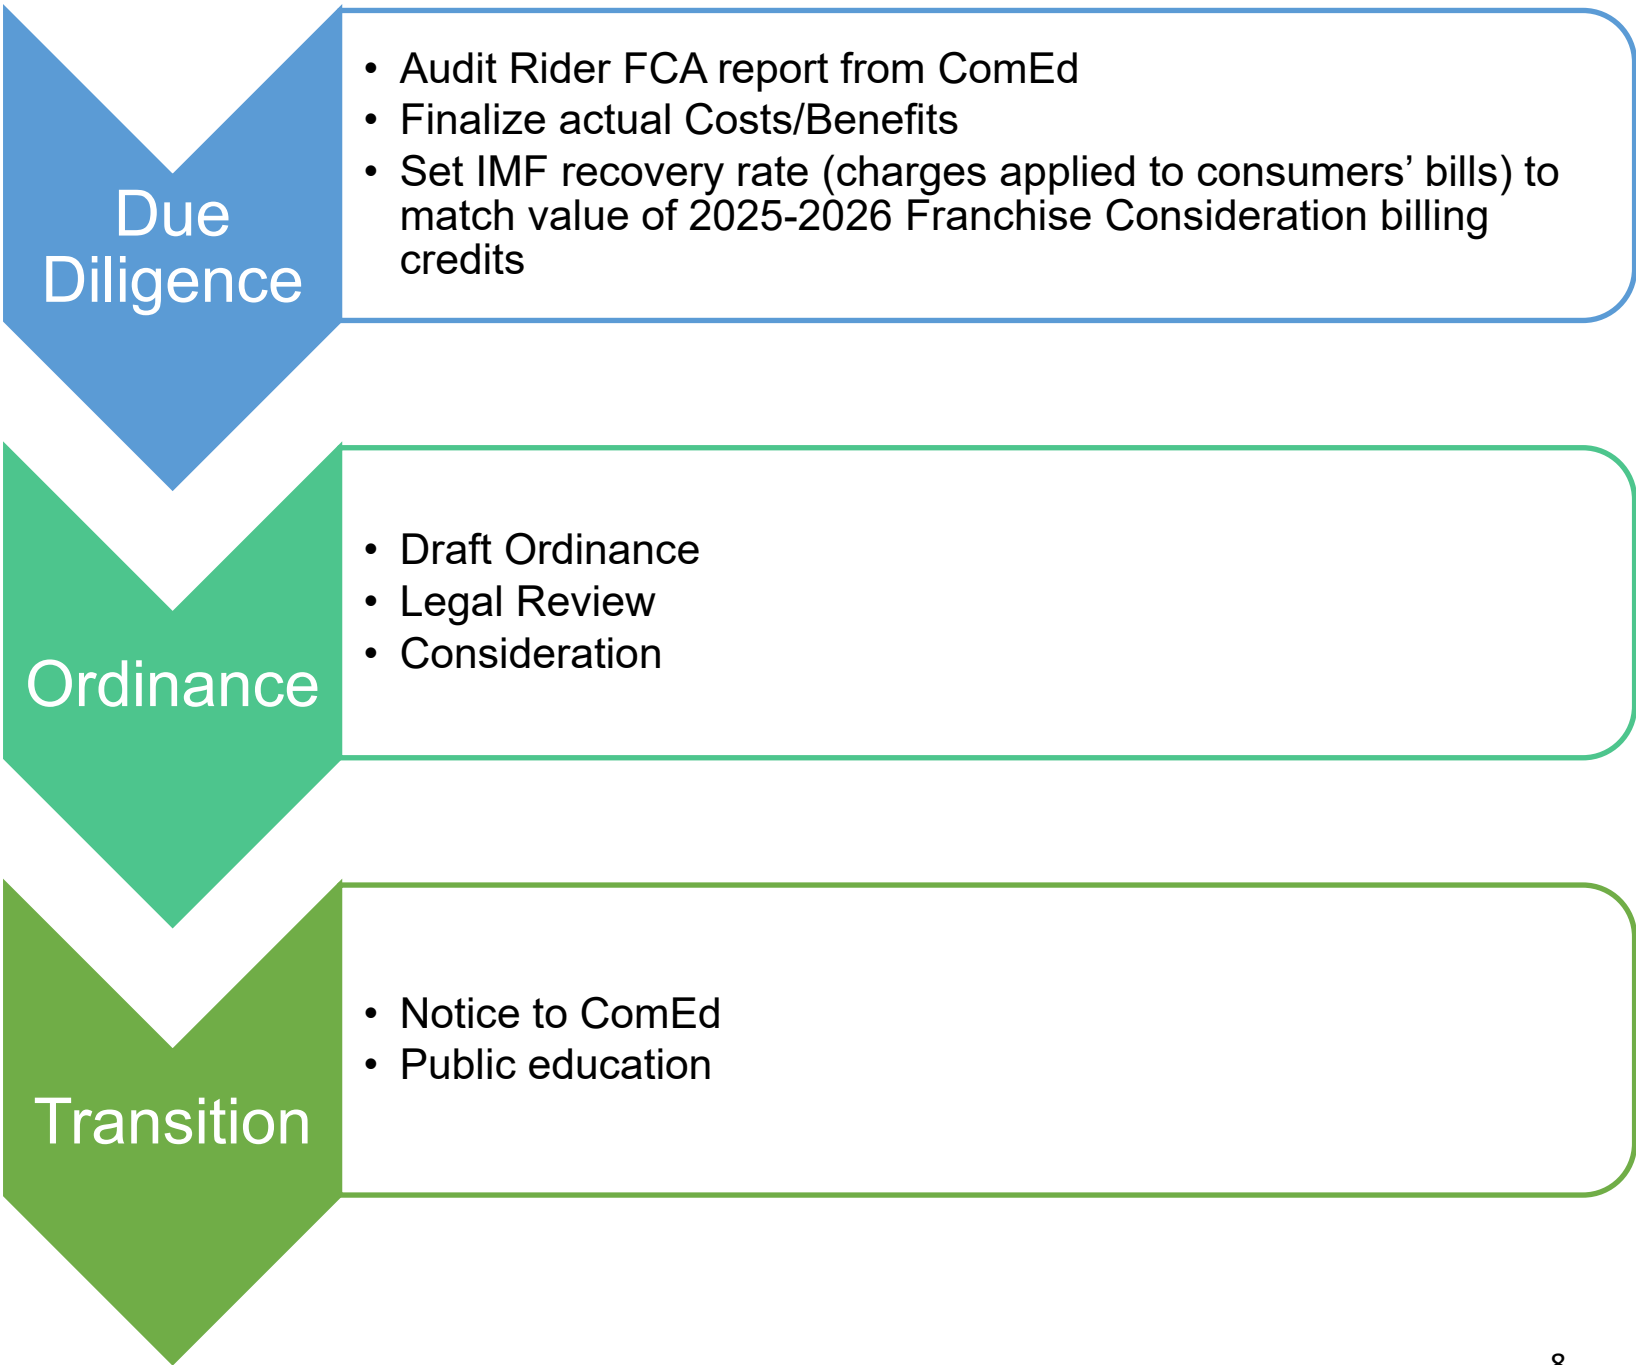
Due Diligence

- Audit Rider FCA report from ComEd
- Finalize actual Costs/Benefits
- Set IMF recovery rate (charges applied to consumers' bills) to match value of 2025-2026 Franchise Consideration billing credits

Ordinance

- Draft Ordinance
- Legal Review
- Consideration

Transition

- Notice to ComEd
- Public education

8